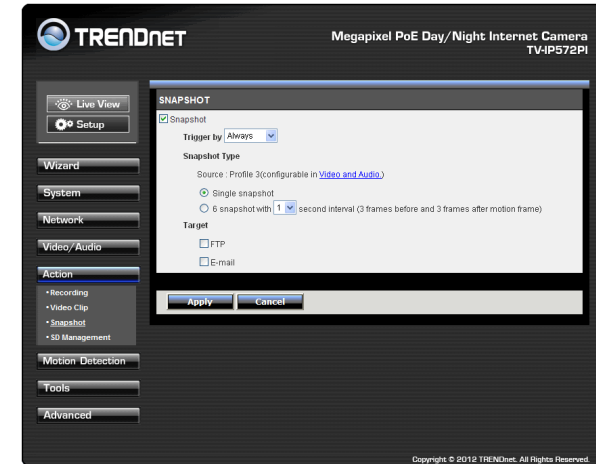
TRENDnet

Megapixel PoE Day/Night Internet Camera
TV-IP572PI

Live View
Setup

Wizard
System
Network
Video/Audio
Action
• Recording
• Video Clip
• Snapshot
• SD Management
Motion Detection
Tools
Advanced

SNAPSHOT

Snapshot

Trigger by Always

Snapshot Type

Source : Profile 3(configurable in Video and Audio.)

Single snapshot

6 snapshot with 1 second interval (3 frames before and 3 frames after motion frame)

Target

FTP

E-mail

Apply Cancel

Copyright © 2012 TRENDnet. All Rights Reserved.